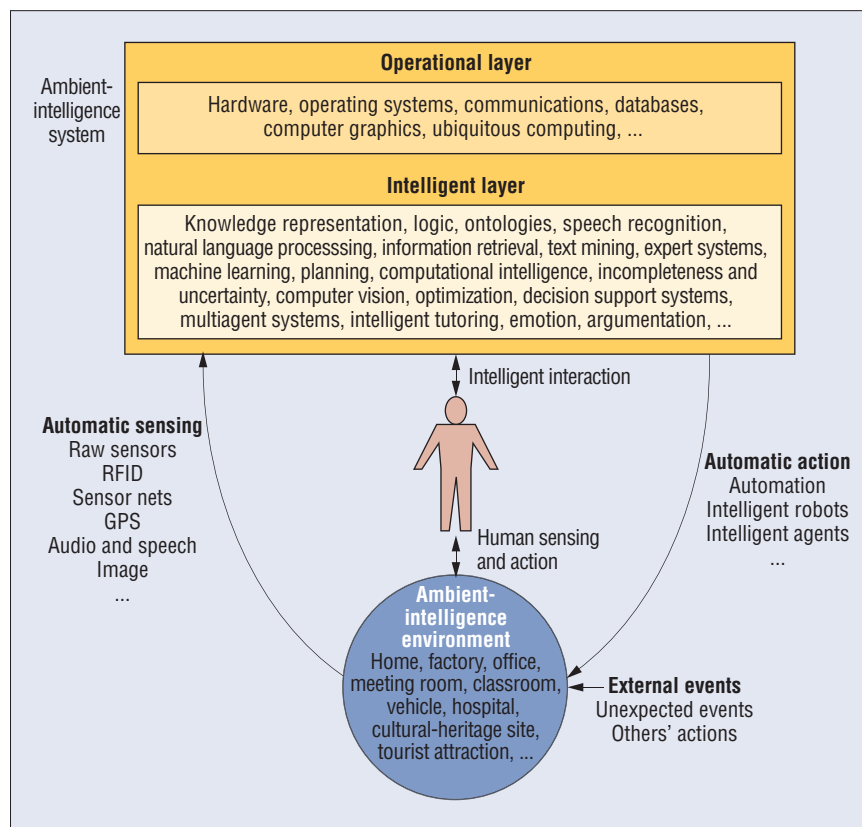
Ambient-intelligence system

Operational layer

Hardware, operating systems, communications, databases, computer graphics, ubiquitous computing, ...

Intelligent layer

Knowledge representation, logic, ontologies, speech recognition, natural language processsing, information retrieval, text mining, expert systems, machine learning, planning, computational intelligence, incompleteness and uncertainty, computer vision, optimization, decision support systems, multiagent systems, intelligent tutoring, emotion, argumentation, ...

Intelligent interaction

Automatic sensing
Raw sensors
RFID
Sensor nets
GPS
Audio and speech
Image
...

Human sensing and action

Automatic action
Automation
Intelligent robots
Intelligent agents
...

Ambient-intelligence environment
Home, factory, office, meeting room, classroom, vehicle, hospital, cultural-heritage site, tourist attraction, ...

External events
Unexpected events
Others' actions